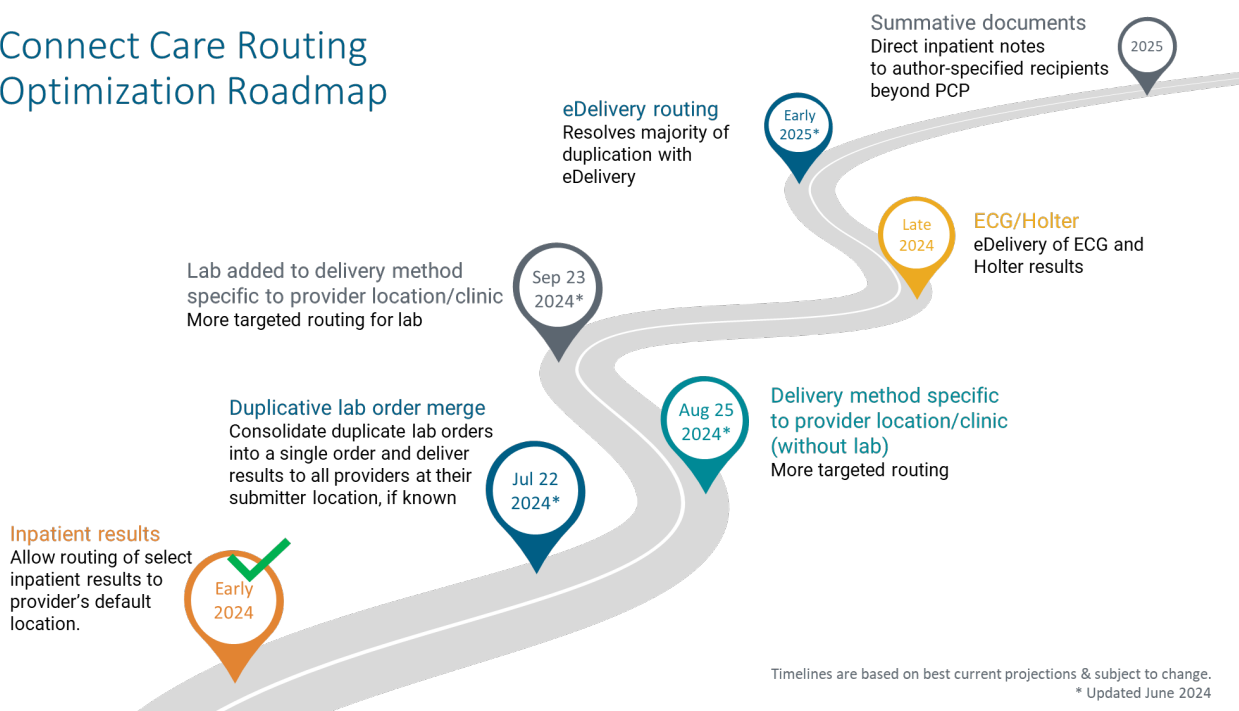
Connect Care Routing Optimization Roadmap

Inpatient results
Allow routing of select inpatient results to provider's default location.

Early 2024

Duplicative lab order merge
Consolidate duplicate lab orders into a single order and deliver results to all providers at their submitter location, if known

Jul 22 2024*

Delivery method specific to provider location/clinic (without lab)
More targeted routing

Aug 25 2024*

Lab added to delivery method specific to provider location/clinic
More targeted routing for lab

Sep 23 2024*

ECG/Holter
eDelivery of ECG and Holter results

Late 2024

eDelivery routing
Resolves majority of duplication with eDelivery

Early 2025*

Summative documents
Direct inpatient notes to author-specified recipients beyond PCP

2025

Timelines are based on best current projections & subject to change.
* Updated June 2024